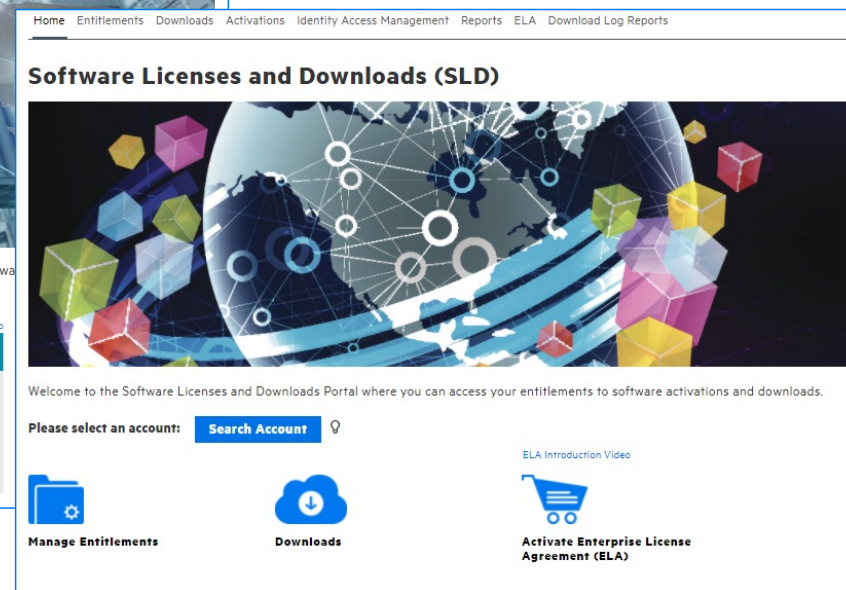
Home Entitlements Downloads Activations Identity Access Management Reports ELA Download Log Reports

Software Licenses and Downloads (SLD)

wa

Welcome to the Software Licenses and Downloads Portal where you can access your entitlements to software activations and downloads.

Please select an account: Search Account

ELA Introduction Video

Manage Entitlements

Downloads

Activate Enterprise License Agreement (ELA)